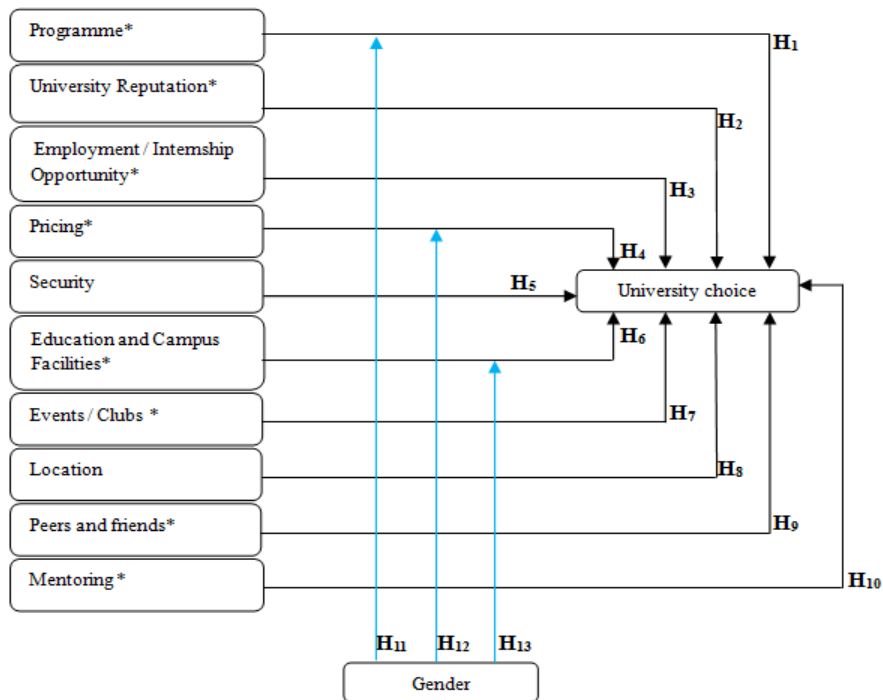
Programme*

University Reputation*

Employment / Internship Opportunity*

Pricing*

Security

Education and Campus Facilities*

Events / Clubs *

Location

Peers and friends*

Mentoring*

$H_1$

$H_2$

$H_3$

$H_4$

$H_5$

University choice

$H_6$

$H_7$

$H_8$

$H_9$

$H_{10}$

$H_{11}$ $H_{12}$ $H_{13}$

Gender